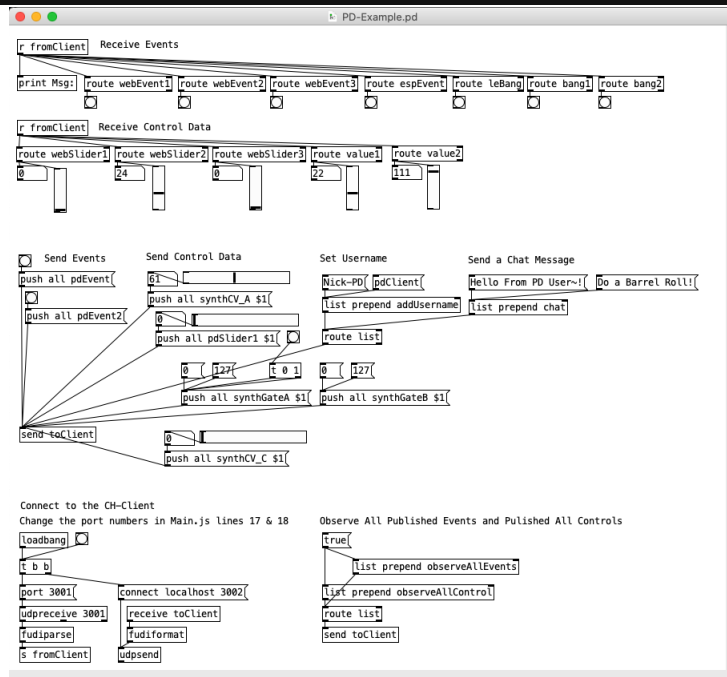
PD-Example.pd

r fromClient Receive Events

print Msg: route webEvent1 route webEvent2 route webEvent3 route espEvent route leBang route bang1 route bang2

r fromClient Receive Control Data

route webSlider1 route webSlider2 route webSlider3 route value1 route value2

0 24 0 22 111

Send Events Send Control Data Set Username Send a Chat Message

push all pdEvent 61 Nick-PD pdClient Hello From PD User~! Do a Barrel Roll!

push all pdEvent2 push all synthCV_A $1 list prepend addUsername list prepend chat

0

push all pdSlider1 $1 route list

0 127 t 0 1 0 127

push all synthGateA $1 push all synthGateB $1

send toClient

0

push all synthCV_C $1

Connect to the CH-Client
Change the port numbers in Main.js lines 17 & 18

Observe All Published Events and Pulished All Controls

loadbang true

t b b list prepend observeAllEvents

port 3001 connect localhost 3002 list prepend observeAllControl

udpreceive 3001 receive toClient route list

fudiparse fudiformat send toClient

s fromClient udpsend